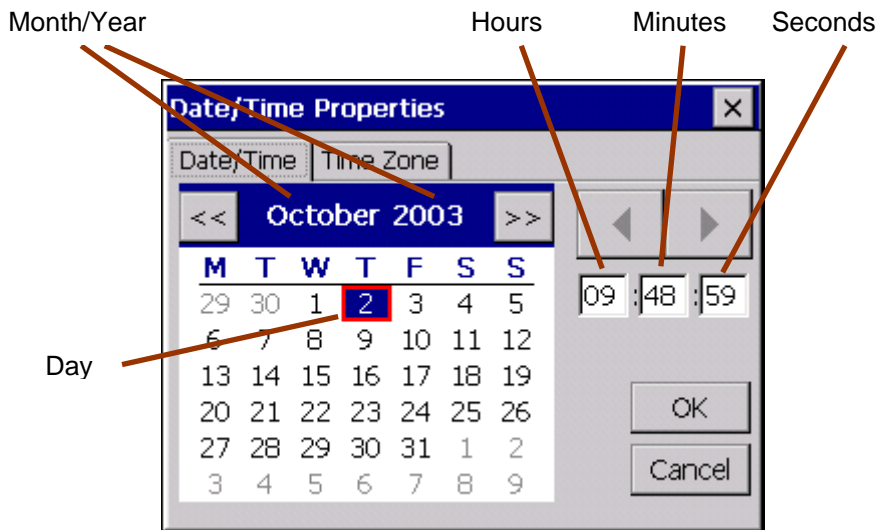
Month/Year

Hours

Minutes

Seconds

Date/Time Properties

×

Date/Time

Time Zone

<<

October 2003

>>

| M | T | W | T | F | S | S |
|---|---|---|---|---|---|---|
| 29 | 30 | 1 | 2 | 3 | 4 | 5 |
| 6 | 7 | 8 | 9 | 10 | 11 | 12 |
| 13 | 14 | 15 | 16 | 17 | 18 | 19 |
| 20 | 21 | 22 | 23 | 24 | 25 | 26 |
| 27 | 28 | 29 | 30 | 31 | 1 | 2 |
| 3 | 4 | 5 | 6 | 7 | 8 | 9 |

09 : 48 : 59

Day

OK

Cancel